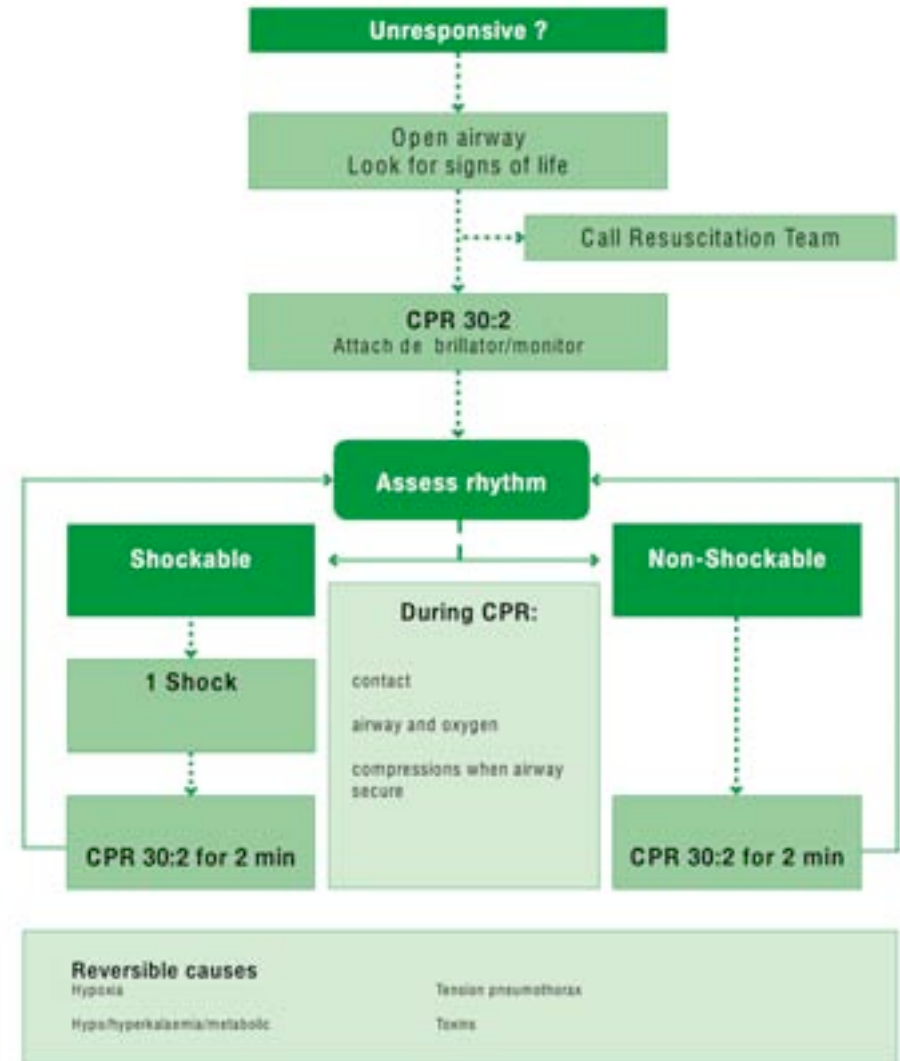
Unresponsive ?

Open airway
Look for signs of life

Call Resuscitation Team

CPR 30:2
Attach de brillator/monitor

Assess rhythm

Shockable

Non-Shockable

During CPR:

contact

airway and oxygen

compressions when airway secure

1 Shock

CPR 30:2 for 2 min

CPR 30:2 for 2 min

Reversible causes
Hypoxia

Tension pneumothorax

Hypo/hyperkalaemia/metabolic

Toxins